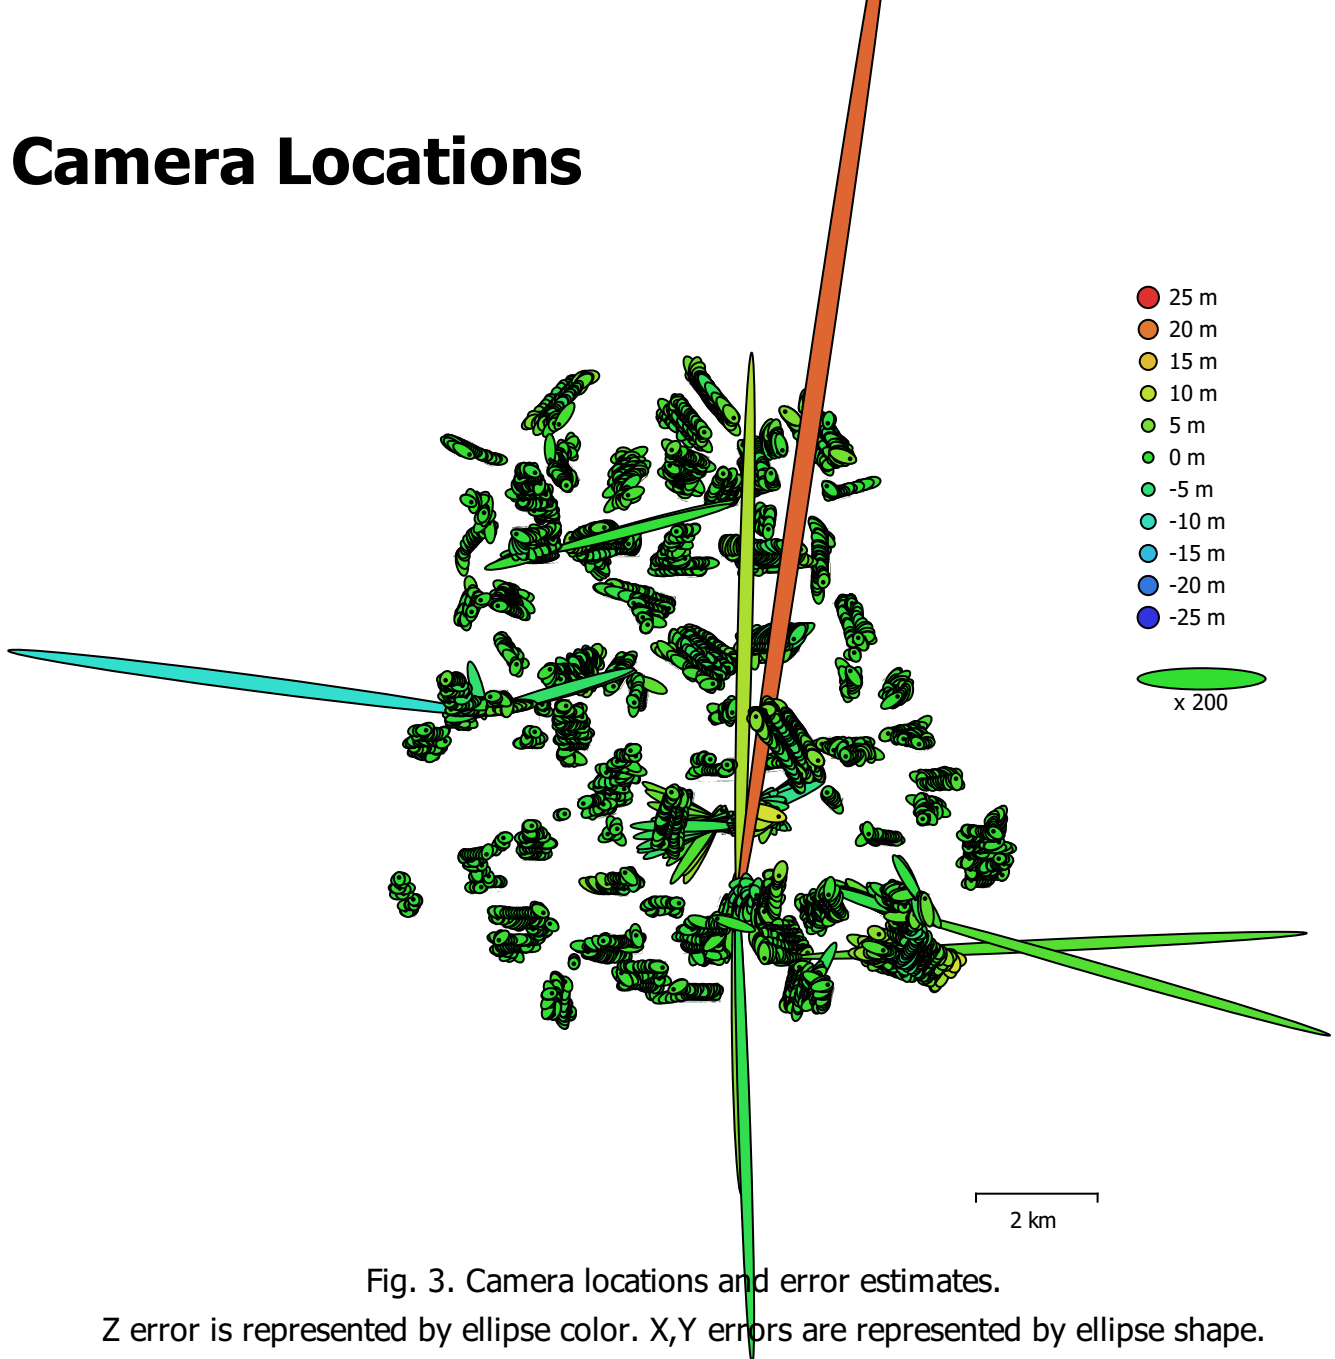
Camera Locations

25 m
20 m
15 m
10 m
5 m
0 m
-5 m
-10 m
-15 m
-20 m
-25 m

x 200

2 km

Fig. 3. Camera locations and error estimates.
Z error is represented by ellipse color. X,Y errors are represented by ellipse shape.